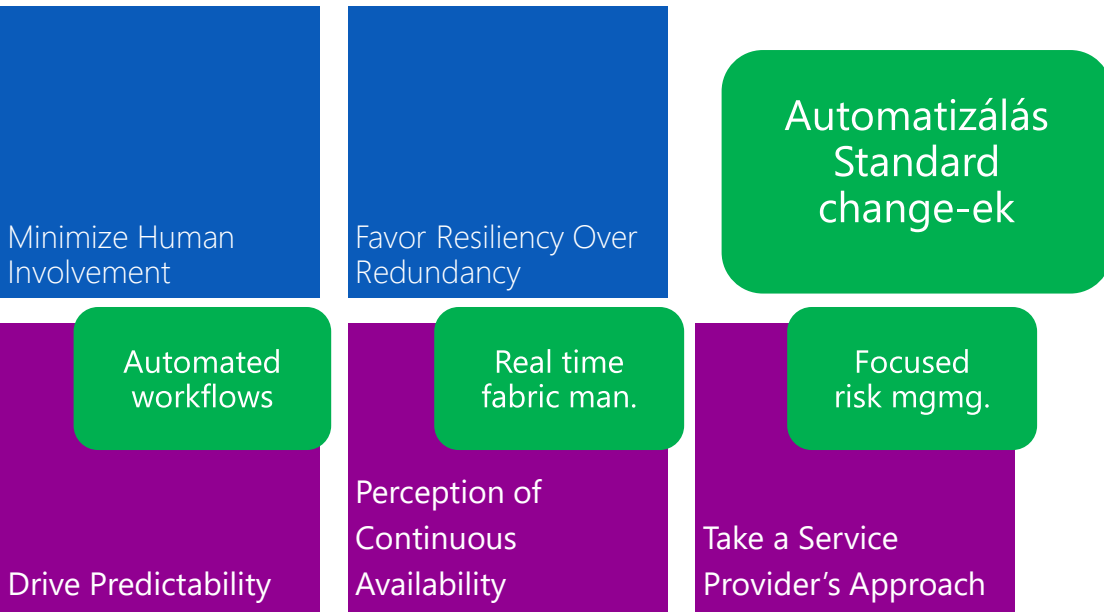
Minimize Human Involvement

Favor Resiliency Over Redundancy

Automatizálás Standard change-ek

Automated workflows

Real time fabric man.

Focused risk mgmg.

Drive Predictability

Perception of Continuous Availability

Take a Service Provider's Approach